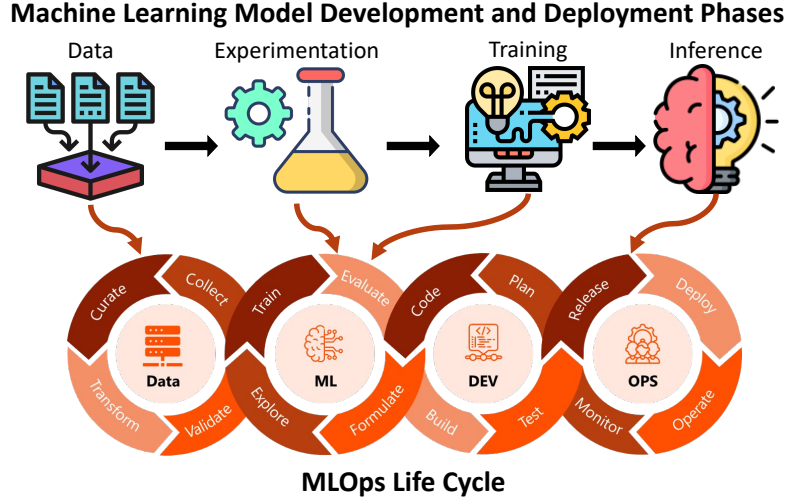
Machine Learning Model Development and Deployment Phases

Data

Experimentation

Training

Inference

Curate

Collect

Transform

Validate

Data

Train

Evaluate

Explore

Formulate

ML

Code

Plan

Build

Test

DEV

Release

Deploy

Monitor

Operate

OPS

MLOps Life Cycle